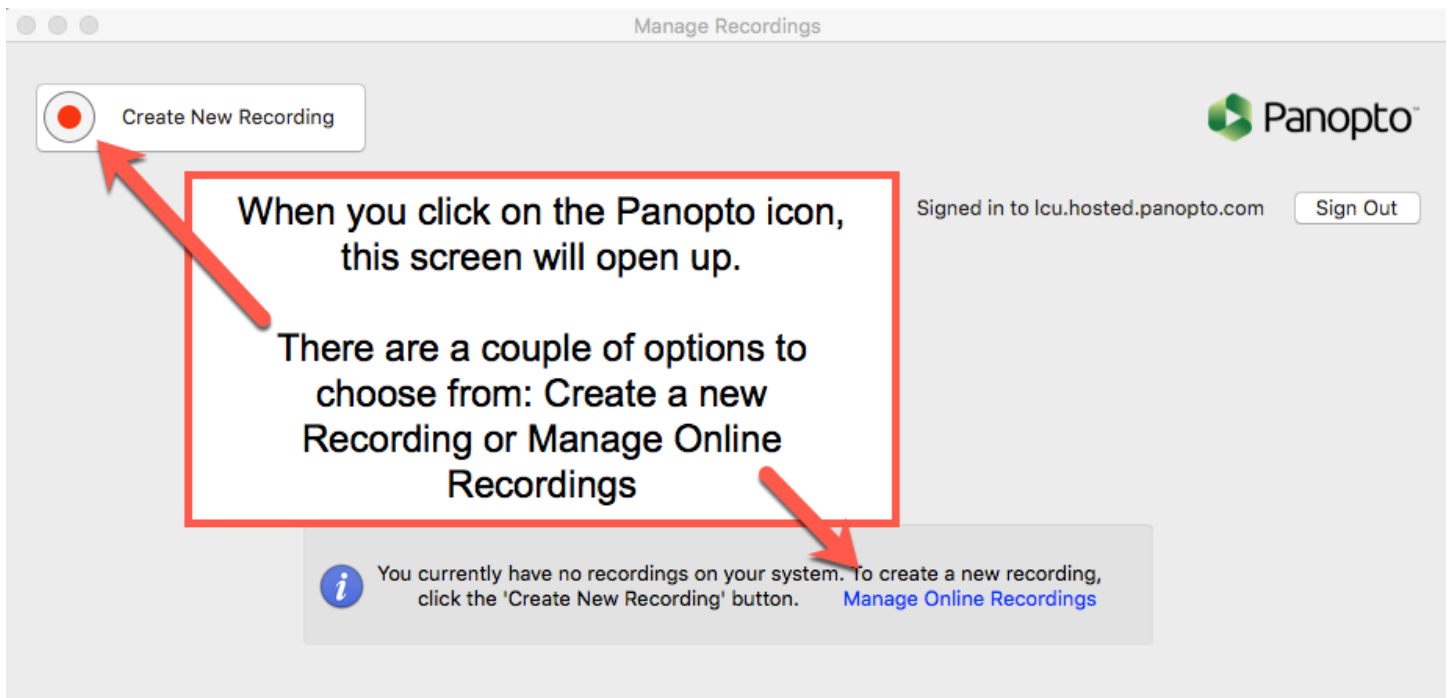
Manage Recordings

Create New Recording

Panopto™

When you click on the Panopto icon, this screen will open up.

There are a couple of options to choose from: Create a new Recording or Manage Online Recordings

Signed in to lcu.hosted.panopto.com

Sign Out

You currently have no recordings on your system. To create a new recording, click the 'Create New Recording' button. Manage Online Recordings